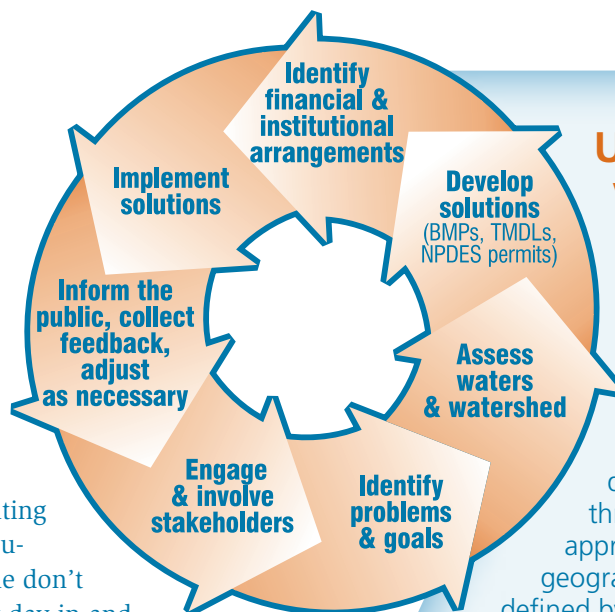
Identify financial & institutional arrangements

Develop solutions (BMPs, TMDLs, NPDES permits)

Assess waters & watershed

Identify problems & goals

Engage & involve stakeholders

Inform the public, collect feedback, adjust as necessary

Implement solutions

U
V

ting
u-
e don't
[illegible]

c
th
appr
geogra
defined b